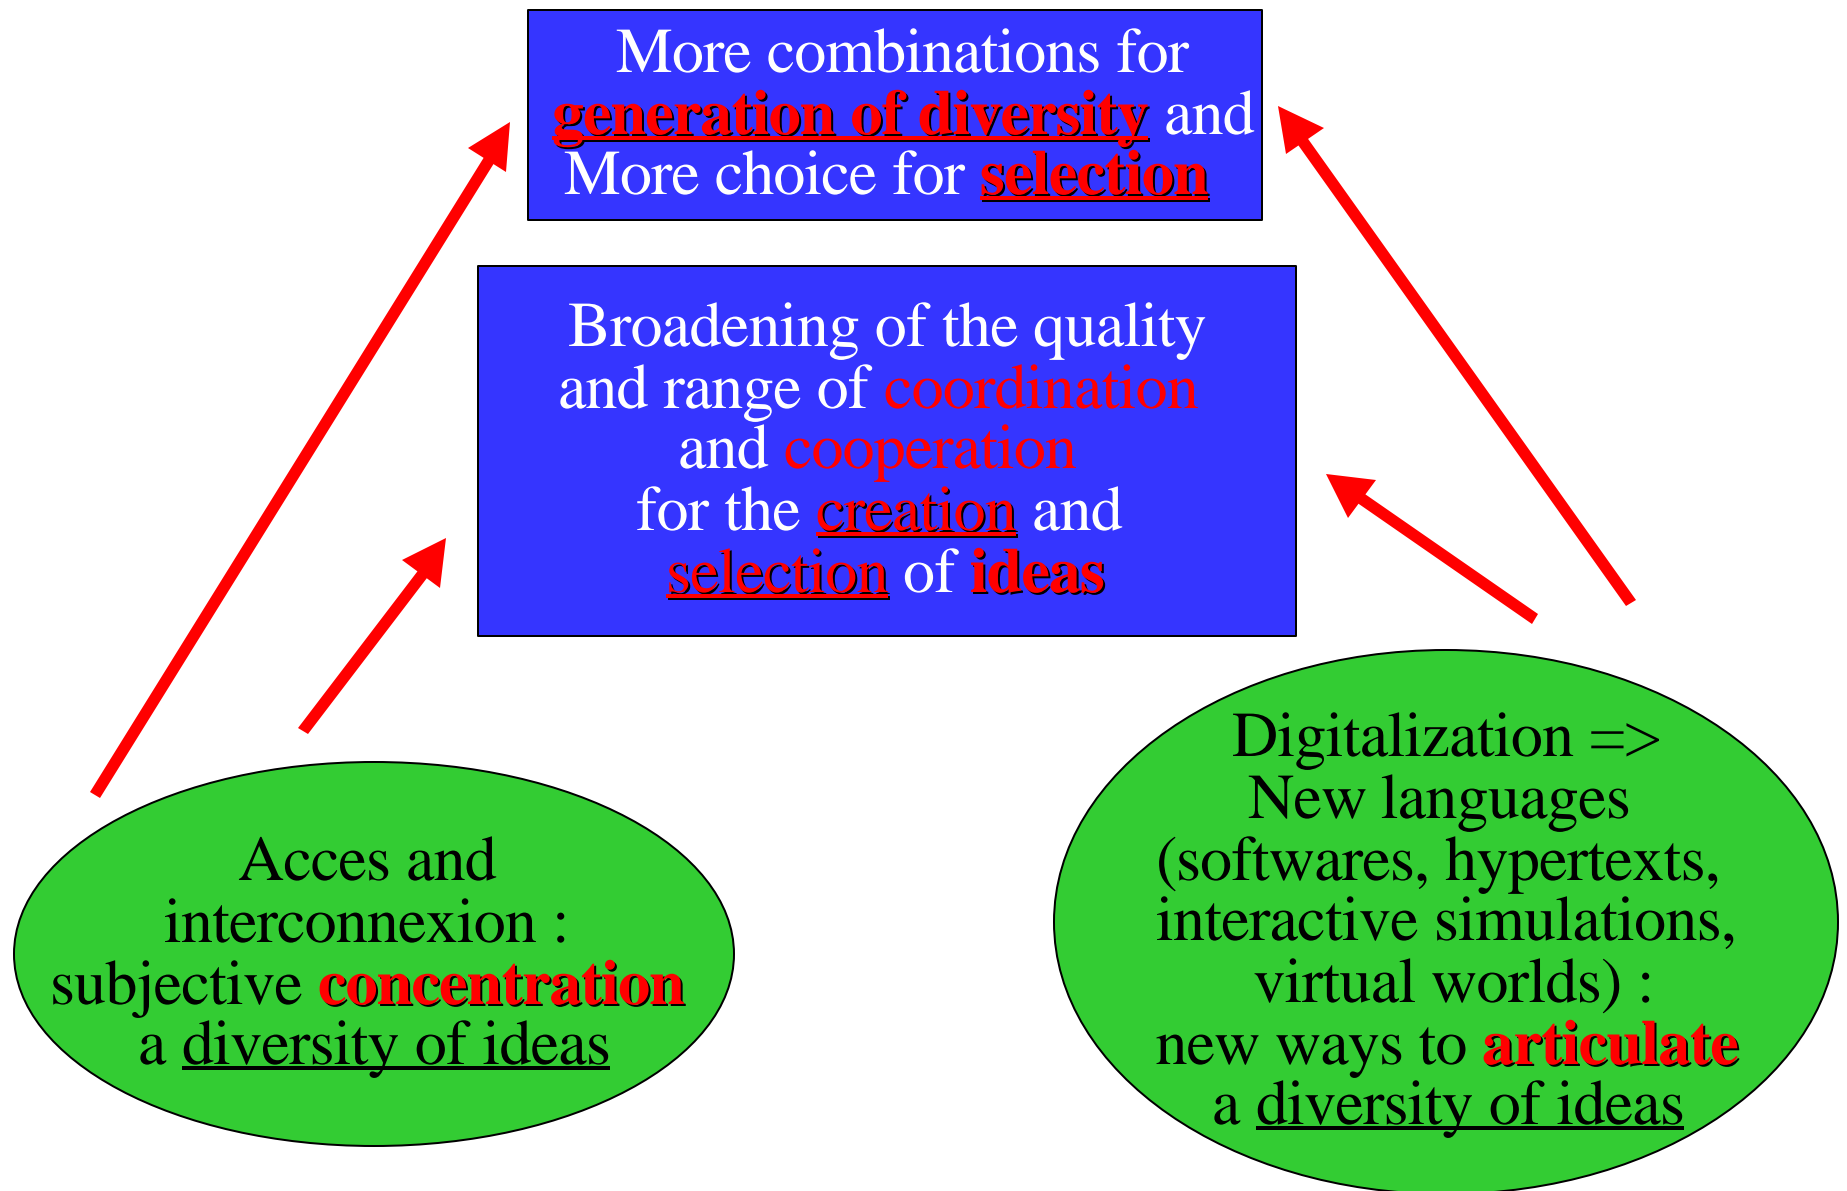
More combinations for generation of diversity and More choice for selection

Broadening of the quality and range of coordination and cooperation for the creation and selection of ideas

Acces and interconnexion : subjective concentration a diversity of ideas

Digitalization => New languages (softwares, hypertexts, interactive simulations, virtual worlds) : new ways to articulate a diversity of ideas